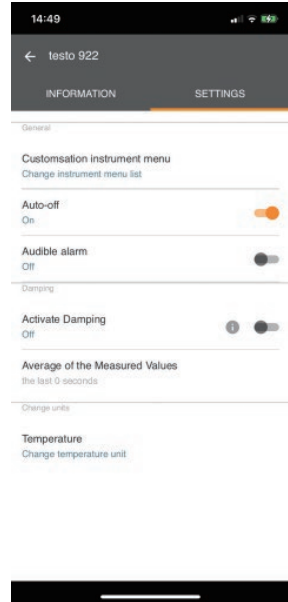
14:49

← testo 922

INFORMATION SETTINGS

General

Customsation instrument menu
Change instrument menu list

Auto-off
On

Audible alarm
Off

Damping

Activate Damping
Off

Average of the Measured Values
the last 0 seconds

Change units

Temperature
Change temperature unit